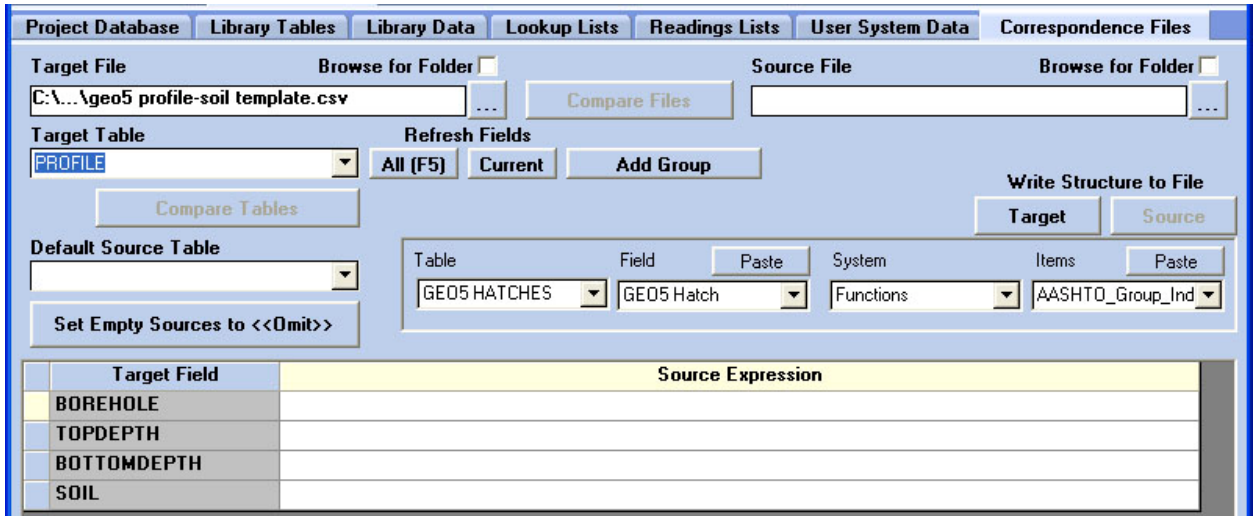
Project Database | Library Tables | Library Data | Lookup Lists | Readings Lists | User System Data | Correspondence Files

Target File
Browse for Folder
C:\...\geo5 profile-soil template.csv
...
Compare Files
Source File
Browse for Folder
...

Target Table
PROFILE
Refresh Fields
All (F5)
Current
Add Group
Compare Tables
Write Structure to File
Target
Source

Default Source Table
Set Empty Sources to <<Omit>>

Table
GEO5 HATCHES
Field
GEO5 Hatch
Paste
System
Functions
Items
AASHTO_Group_Ind
Paste

| Target Field | Source Expression |
|---|---|
| BOREHOLE | |
| TOPDEPTH | |
| BOTTOMDEPTH | |
| SOIL | |